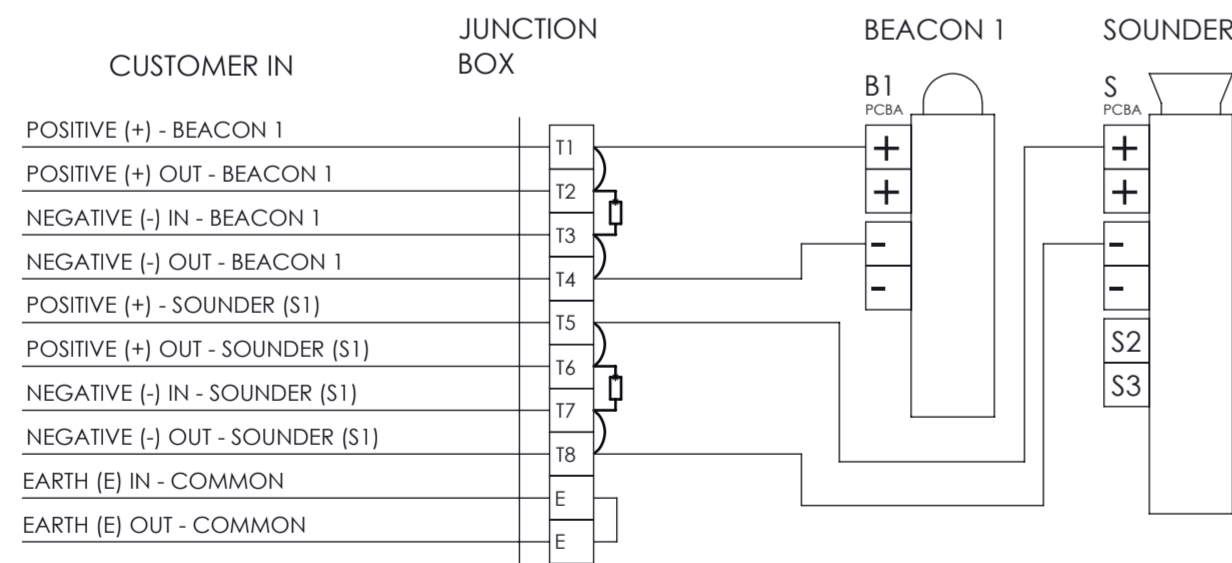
CUSTOMER IN

JUNCTION BOX

BEACON 1

SOUNDER

B1
PCBA

S
PCBA

POSITIVE (+) - BEACON 1
POSITIVE (+) OUT - BEACON 1
NEGATIVE (-) IN - BEACON 1
NEGATIVE (-) OUT - BEACON 1
POSITIVE (+) - SOUNDER (S1)
POSITIVE (+) OUT - SOUNDER (S1)
NEGATIVE (-) IN - SOUNDER (S1)
NEGATIVE (-) OUT - SOUNDER (S1)
EARTH (E) IN - COMMON
EARTH (E) OUT - COMMON

T1
T2
T3
T4
T5
T6
T7
T8
E
E

+
+
-
-

+
+
-
-
S2
S3